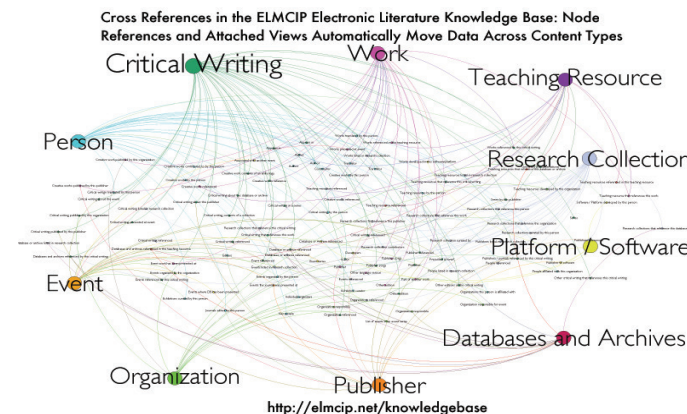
Cross References in the ELMCIP Electronic Literature Knowledge Base: Node References and Attached Views Automatically Move Data Across Content Types

Critical Writing

Work

Teaching Resource

Person

Research Collection

Platform / Software

Event

Databases and Archives

Organization

Publisher

http://elmcip.net/knowledgebase